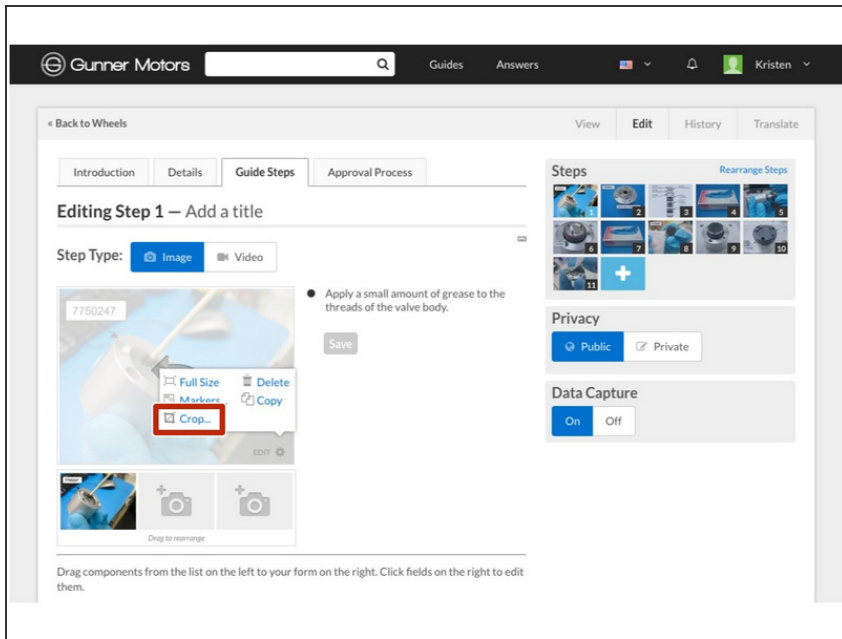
Gunner Motors

Guides

Answers

Kristen

« Back to Wheels

View

Edit

History

Translate

Introduction

Details

Guide Steps

Approval Process

Editing Step 1 — Add a title

Step Type:

Image

Video

7750247

Full Size

Delete

Markers

Copy

Crop...

EDIT

Drag to rearrange

Apply a small amount of grease to the threads of the valve body.

Save

Steps

Rearrange Steps

1 2 3 4 5 6 7 8 9 10 11

Privacy

Public

Private

Data Capture

On

Off

Drag components from the list on the left to your form on the right. Click fields on the right to edit them.